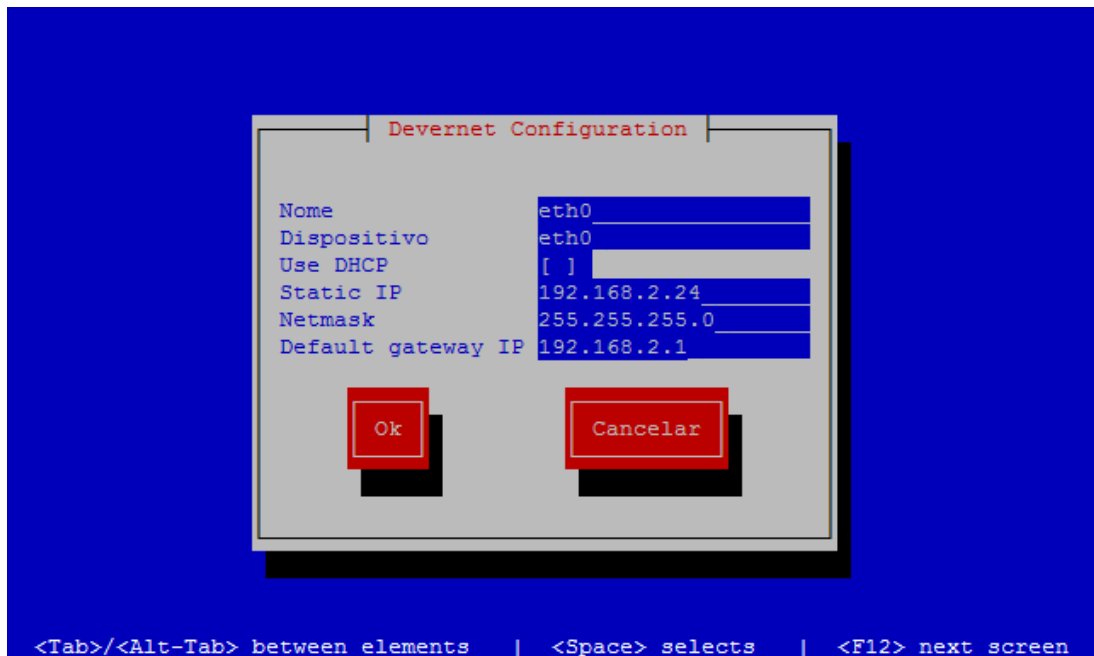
Devernet Configuration

Nome eth0
Dispositivo eth0
Use DHCP [ ]
Static IP 192.168.2.24
Netmask 255.255.255.0
Default gateway IP 192.168.2.1

Ok

Cancelar

<Tab>/<Alt-Tab> between elements | <Space> selects | <F12> next screen